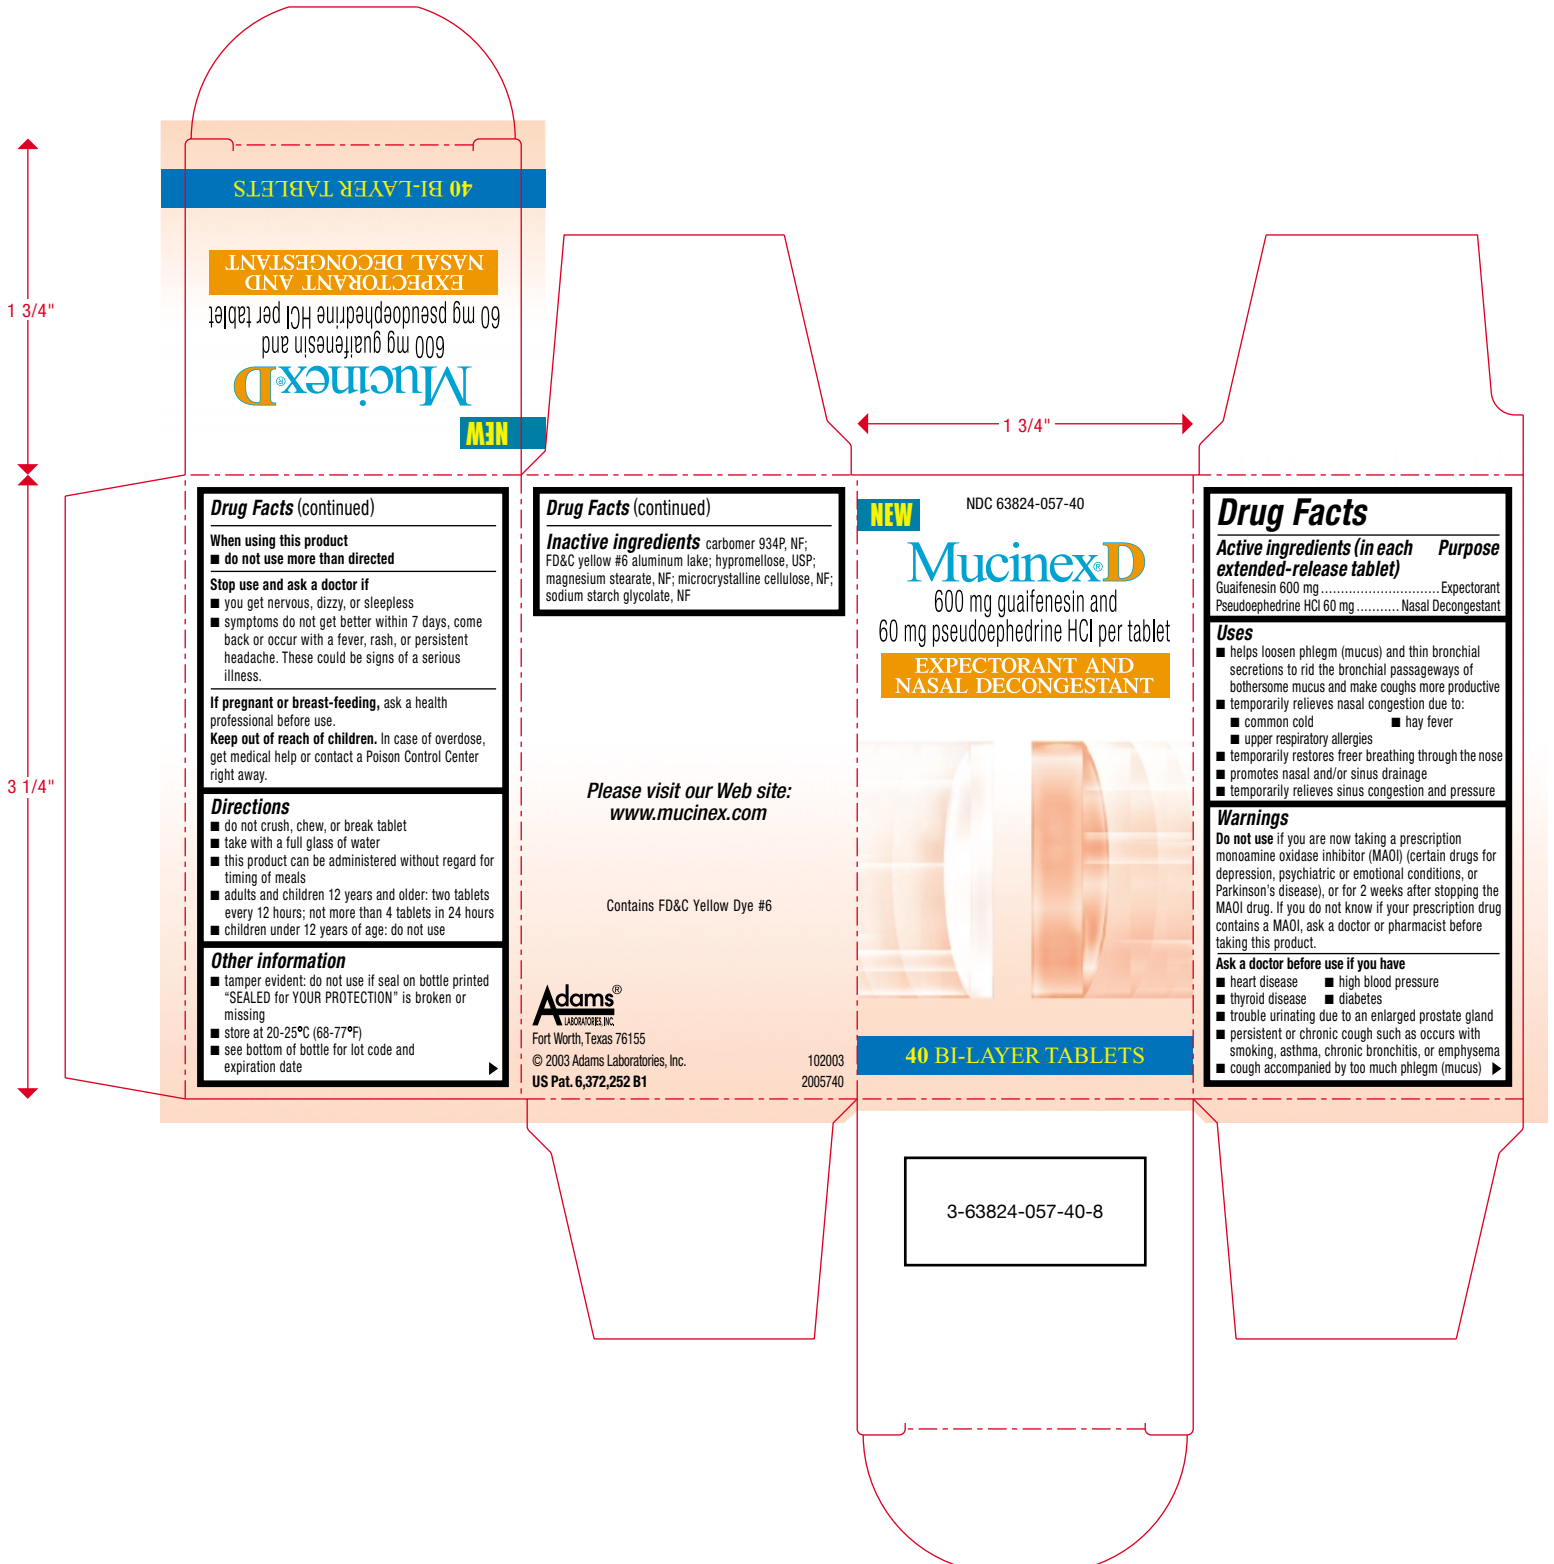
1 3/4"

40 BI-LAYER TABLETS

NASAL DECONGESTANT
EXPECTORANT AND

60 mg pseudoephedrine HCl per tablet
600 mg guaifenesin and

Mucinex®D

NEW

3 1/4"

1 3/4"

Drug Facts (continued)

When using this product
■ do not use more than directed

Stop use and ask a doctor if
■ you get nervous, dizzy, or sleepless
■ symptoms do not get better within 7 days, come back or occur with a fever, rash, or persistent headache. These could be signs of a serious illness.

If pregnant or breast-feeding, ask a health professional before use.
Keep out of reach of children. In case of overdose, get medical help or contact a Poison Control Center right away.

Directions
■ do not crush, chew, or break tablet
■ take with a full glass of water
■ this product can be administered without regard for timing of meals
■ adults and children 12 years and older: two tablets every 12 hours; not more than 4 tablets in 24 hours
■ children under 12 years of age: do not use

Other information
■ tamper evident: do not use if seal on bottle printed "SEALED for YOUR PROTECTION" is broken or missing
■ store at 20-25°C (68-77°F)
■ see bottom of bottle for lot code and expiration date

Drug Facts (continued)

Inactive ingredients carbomer 934P, NF; FD&C yellow #6 aluminum lake; hypromellose, USP; magnesium stearate, NF; microcrystalline cellulose, NF; sodium starch glycolate, NF

Please visit our Web site:
www.mucinex.com

Contains FD&C Yellow Dye #6

Adams®
LABORATORIES, INC.
Fort Worth, Texas 76155
© 2003 Adams Laboratories, Inc.
US Pat. 6,372,252 B1

102003
2005740

NEW

NDC 63824-057-40

Mucinex®D
600 mg guaifenesin and
60 mg pseudoephedrine HCl per tablet

EXPECTORANT AND
NASAL DECONGESTANT

40 BI-LAYER TABLETS

Drug Facts

Active ingredients (in each extended-release tablet) Purpose
Guaifenesin 600 mg .............................. Expectorant
Pseudoephedrine HCl 60 mg ........... Nasal Decongestant

Uses
■ helps loosen phlegm (mucus) and thin bronchial secretions to rid the bronchial passageways of bothersome mucus and make coughs more productive
■ temporarily relieves nasal congestion due to:
■ common cold ■ hay fever
■ upper respiratory allergies
■ temporarily restores freer breathing through the nose
■ promotes nasal and/or sinus drainage
■ temporarily relieves sinus congestion and pressure

Warnings
Do not use if you are now taking a prescription monoamine oxidase inhibitor (MAOI) (certain drugs for depression, psychiatric or emotional conditions, or Parkinson's disease), or for 2 weeks after stopping the MAOI drug. If you do not know if your prescription drug contains a MAOI, ask a doctor or pharmacist before taking this product.

Ask a doctor before use if you have
■ heart disease ■ high blood pressure
■ thyroid disease ■ diabetes
■ trouble urinating due to an enlarged prostate gland
■ persistent or chronic cough such as occurs with smoking, asthma, chronic bronchitis, or emphysema
■ cough accompanied by too much phlegm (mucus)

3-63824-057-40-8